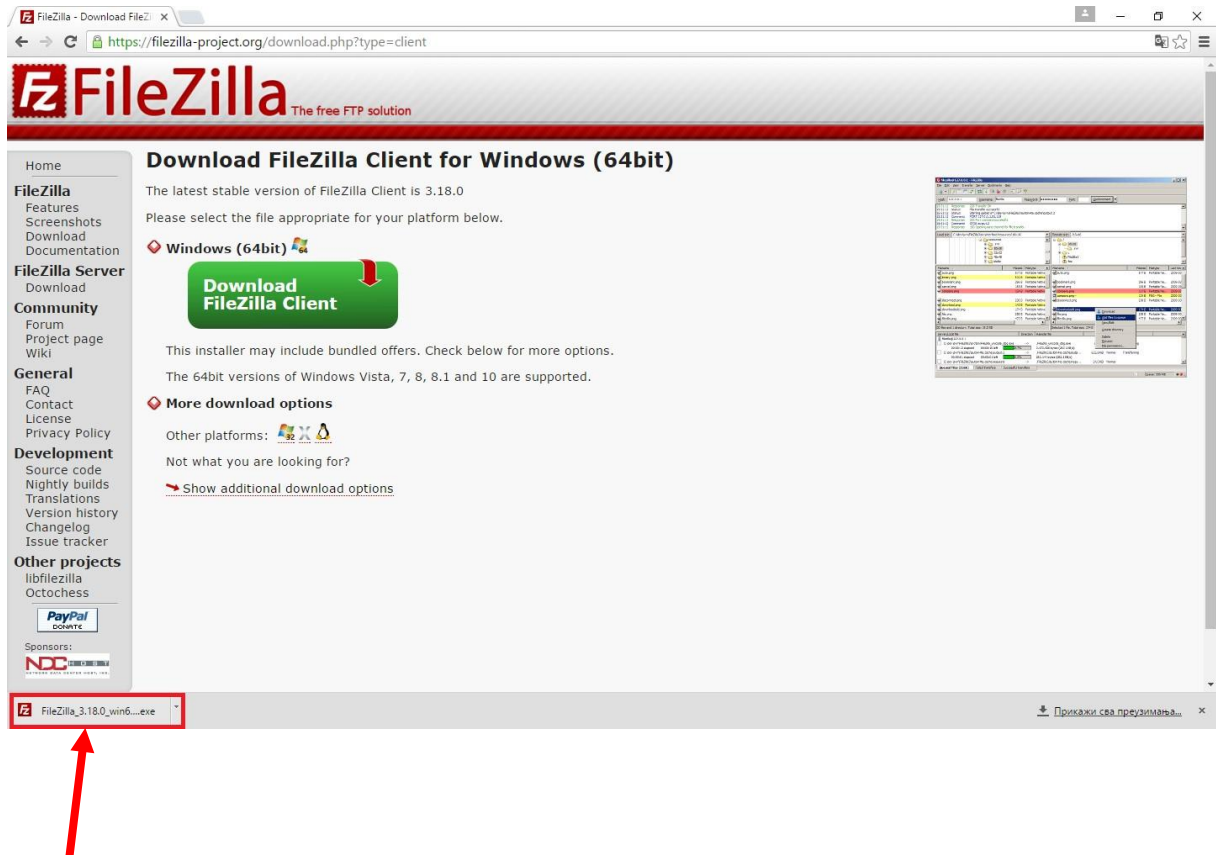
FileZilla - Download FileZi ×

https://filezilla-project.org/download.php?type=client

FileZilla The free FTP solution

Home

FileZilla
Features
Screenshots
Download
Documentation

FileZilla Server
Download

Community
Forum
Project page
Wiki

General
FAQ
Contact
License
Privacy Policy

Development
Source code
Nightly builds
Translations
Version history
Changelog
Issue tracker

Other projects
libfilezilla
Octochess

PayPal DONATE

Sponsors:

NDC HOST

Download FileZilla Client for Windows (64bit)

The latest stable version of FileZilla Client is 3.18.0

Please select the file appropriate for your platform below.

Windows (64bit)

Download FileZilla Client

This installer may include bundled offers. Check below for more options.

The 64bit versions of Windows Vista, 7, 8, 8.1 and 10 are supported.

More download options

Other platforms:

Not what you are looking for?

Show additional download options

FileZilla_3.18.0_win6....exe

Прикажи сва преузимања...